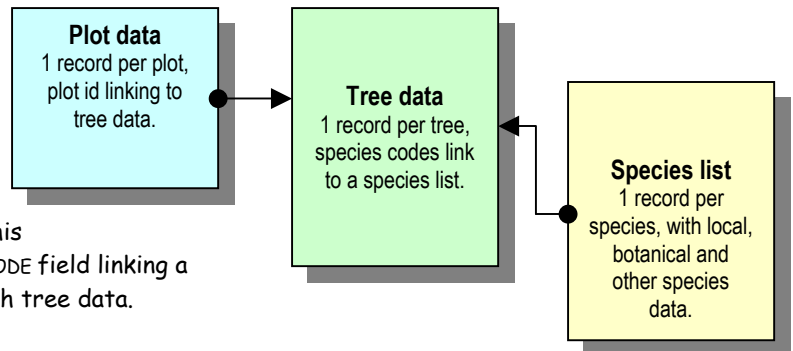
Plot data
1 record per plot, plot id linking to tree data.

Tree data
1 record per tree, species codes link to a species list.

Species list
1 record per species, with local, botanical and other species data.

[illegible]his
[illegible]ODE field linking a
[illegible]h tree data.